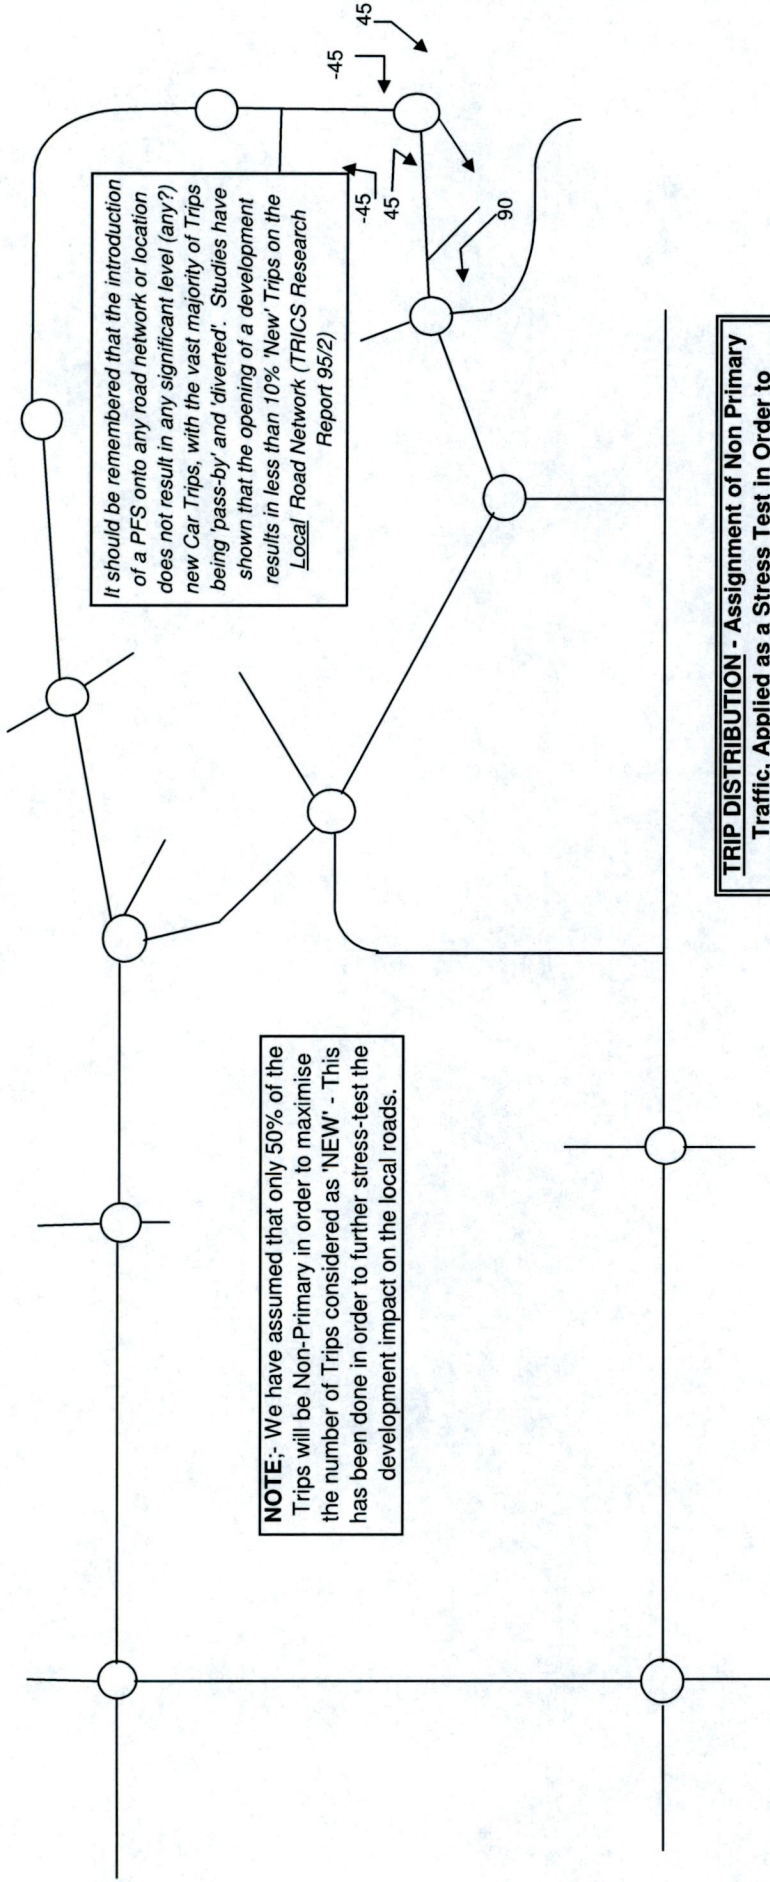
45

-45

-45

45

90

It should be remembered that the introduction of a PFS onto any road network or location does not result in any significant level (any?) new Car Trips, with the vast majority of Trips being 'pass-by' and 'diverted'. Studies have shown that the opening of a development results in less than 10% 'New' Trips on the Local Road Network (TRICS Research Report 95/2)

NOTE:- We have assumed that only 50% of the Trips will be Non-Primary in order to maximise the number of Trips considered as 'NEW' - This has been done in order to further stress-test the development impact on the local roads.

TRIP DISTRIBUTION - Assignment of Non Primary Traffic. Applied as a Stress Test in Order to